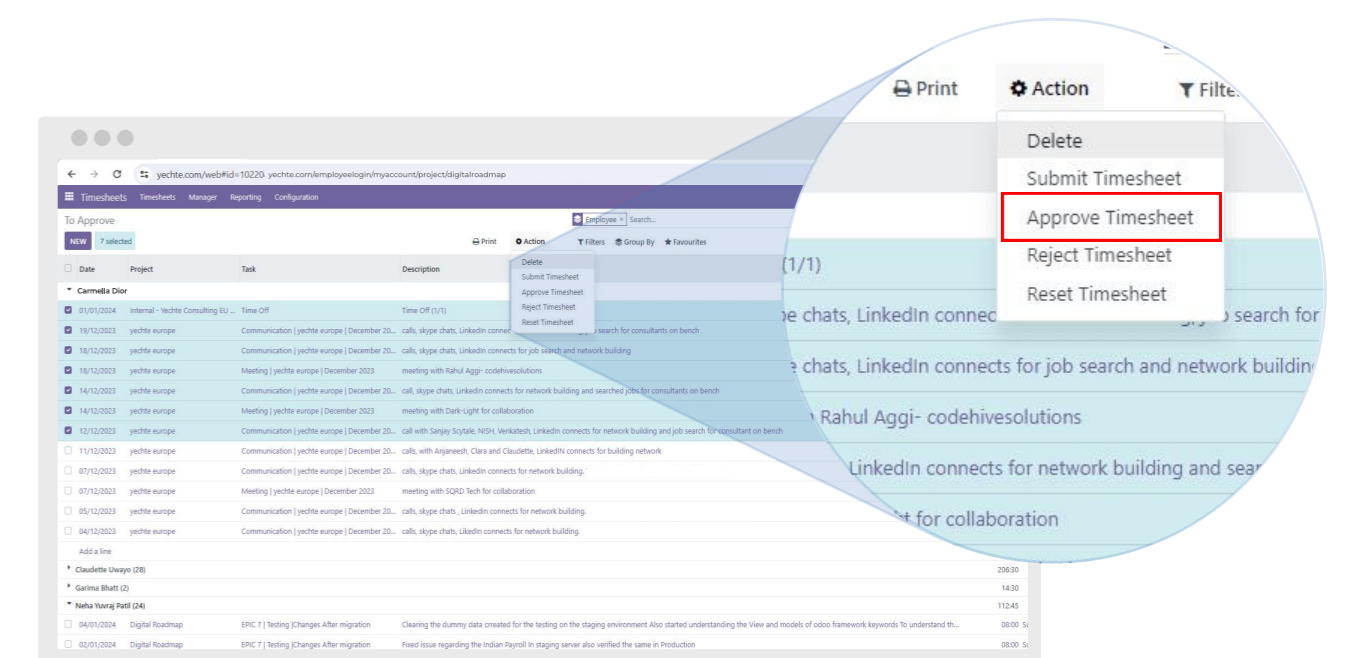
yechte.com/web#id=10220 yechte.com/employeelogin/myaccount/project/digitalroadmap

Timesheets Timesheets Manager Reporting Configuration

To Approve

Employee × Search...

NEW 7 selected

Print Action Filters Group By Favourites

Delete
Submit Timesheet
Approve Timesheet
Reject Timesheet
Reset Timesheet

| Date | Project | Task | Description |
|---|---|---|---|
| Carmella Dior | | | |
| 01/01/2024 | Internal - Yechte Consulting EU ... | Time Off | Time Off (1/1) |
| 19/12/2023 | yechte europe | Communication \| yechte europe \| December 20... | calls, skype chats, LinkedIn connec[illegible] search for consultants on bench |
| 18/12/2023 | yechte europe | Communication \| yechte europe \| December 20... | calls, skype chats, LinkedIn connects for job search and network building |
| 18/12/2023 | yechte europe | Meeting \| yechte europe \| December 2023 | meeting with Rahul Aggi- codehivesolutions |
| 14/12/2023 | yechte europe | Communication \| yechte europe \| December 20... | call, skype chats, LinkedIn connects for network building and searched jobs for consultants on bench |
| 14/12/2023 | yechte europe | Meeting \| yechte europe \| December 2023 | meeting with Dark-Light for collaboration |
| 12/12/2023 | yechte europe | Communication \| yechte europe \| December 20... | call with Sanjay Scytale, NISH, Venkatesh, LinkedIn connects for network building and job search for consultant on bench |
| 11/12/2023 | yechte europe | Communication \| yechte europe \| December 20... | calls, with Anjaneesh, Clara and Claudette, LinkedIN connects for building network |
| 07/12/2023 | yechte europe | Communication \| yechte europe \| December 20... | calls, skype chats, LinkedIn connects for network building. |
| 07/12/2023 | yechte europe | Meeting \| yechte europe \| December 2023 | meeting with SQRD Tech for collaboration |
| 05/12/2023 | yechte europe | Communication \| yechte europe \| December 20... | calls, skype chats , LinkedIn connects for network building. |
| 04/12/2023 | yechte europe | Communication \| yechte europe \| December 20... | calls, skype chats, Likedin connects for network building. |

Add a line

Claudette Uwayo (28) 206:30
Garima Bhatt (2) 14:30
Neha Yuvraj Patil (24) 112:45

| 04/01/2024 | Digital Roadmap | EPIC 7 \| Testing \|Changes After migration | Clearing the dummy data created for the testing on the staging environment Also started understanding the View and models of odoo framework keywords To understand th... | 08:00 |
|---|---|---|---|---|
| 02/01/2024 | Digital Roadmap | EPIC 7 \| Testing \|Changes After migration | Fixed issue regarding the Indian Payroll In staging server also verified the same in Production | 08:00 |

Print Action Filte

Delete
Submit Timesheet
Approve Timesheet
Reject Timesheet
Reset Timesheet

(1/1)
e chats, LinkedIn connec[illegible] search for
e chats, LinkedIn connects for job search and network building
Rahul Aggi- codehivesolutions
LinkedIn connects for network building and sear
t for collaboration